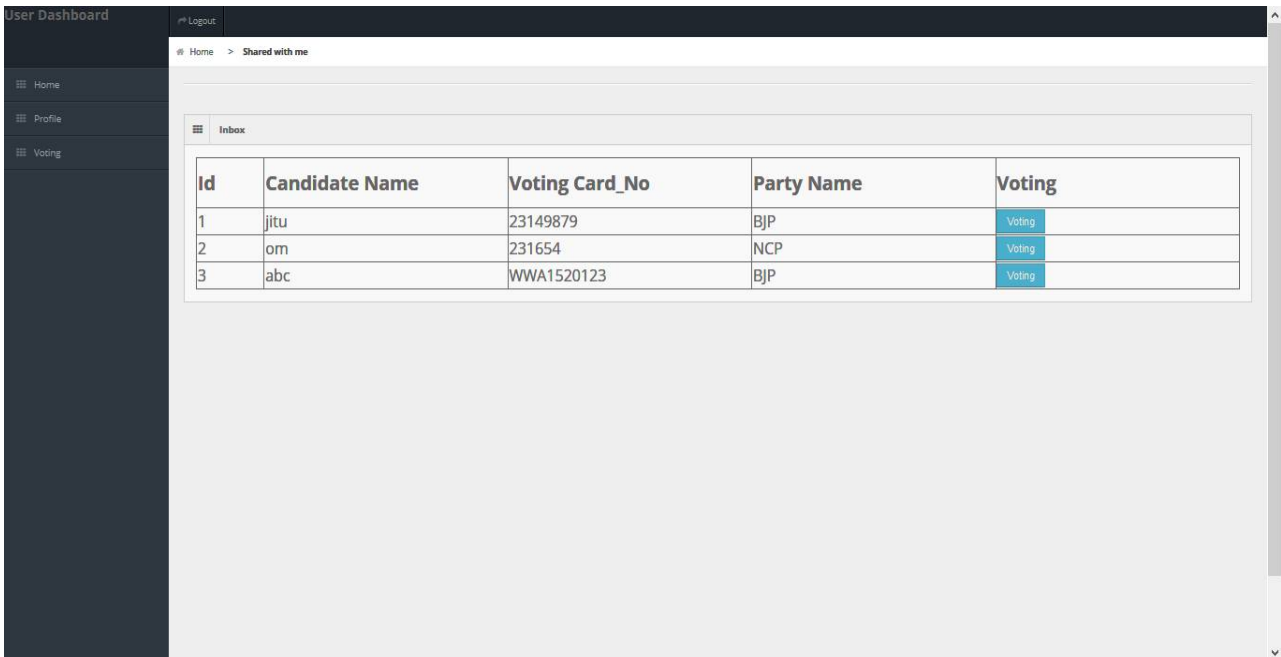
User Dashboard

Logout

Home > Shared with me

Home
Profile
Voting

Inbox

| Id | Candidate Name | Voting Card_No | Party Name | Voting |
|---|---|---|---|---|
| 1 | jitu | 23149879 | BJP | Voting |
| 2 | om | 231654 | NCP | Voting |
| 3 | abc | WWA1520123 | BJP | Voting |